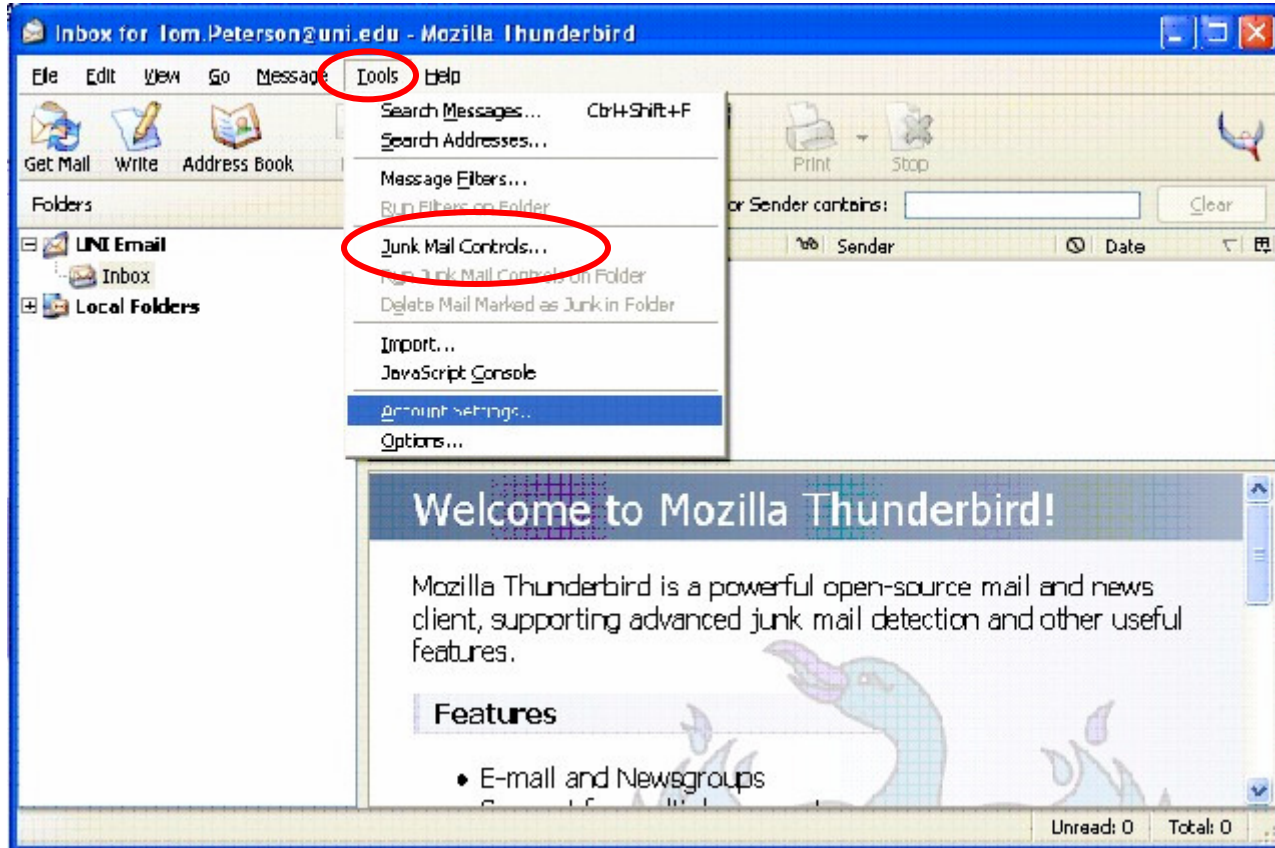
Inbox for Tom.Peterson@uni.edu - Mozilla Thunderbird

File Edit View Go Message Tools Help

Get Mail Write Address Book

Print Stop

Folders

or Sender contains:

Clear

UNI Email
Inbox
Local Folders

Sender Date

Search Messages... Ctrl+Shift+F
Search Addresses...
Message Filters...
Run Filters on Folder
Junk Mail Controls...
Run Junk Mail Controls on Folder
Delete Mail Marked as Junk in Folder
Import...
JavaScript Console
Account Settings...
Options...

Welcome to Mozilla Thunderbird!

Mozilla Thunderbird is a powerful open-source mail and news client, supporting advanced junk mail detection and other useful features.

Features

• E-mail and Newsgroups
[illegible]

Unread: 0 Total: 0